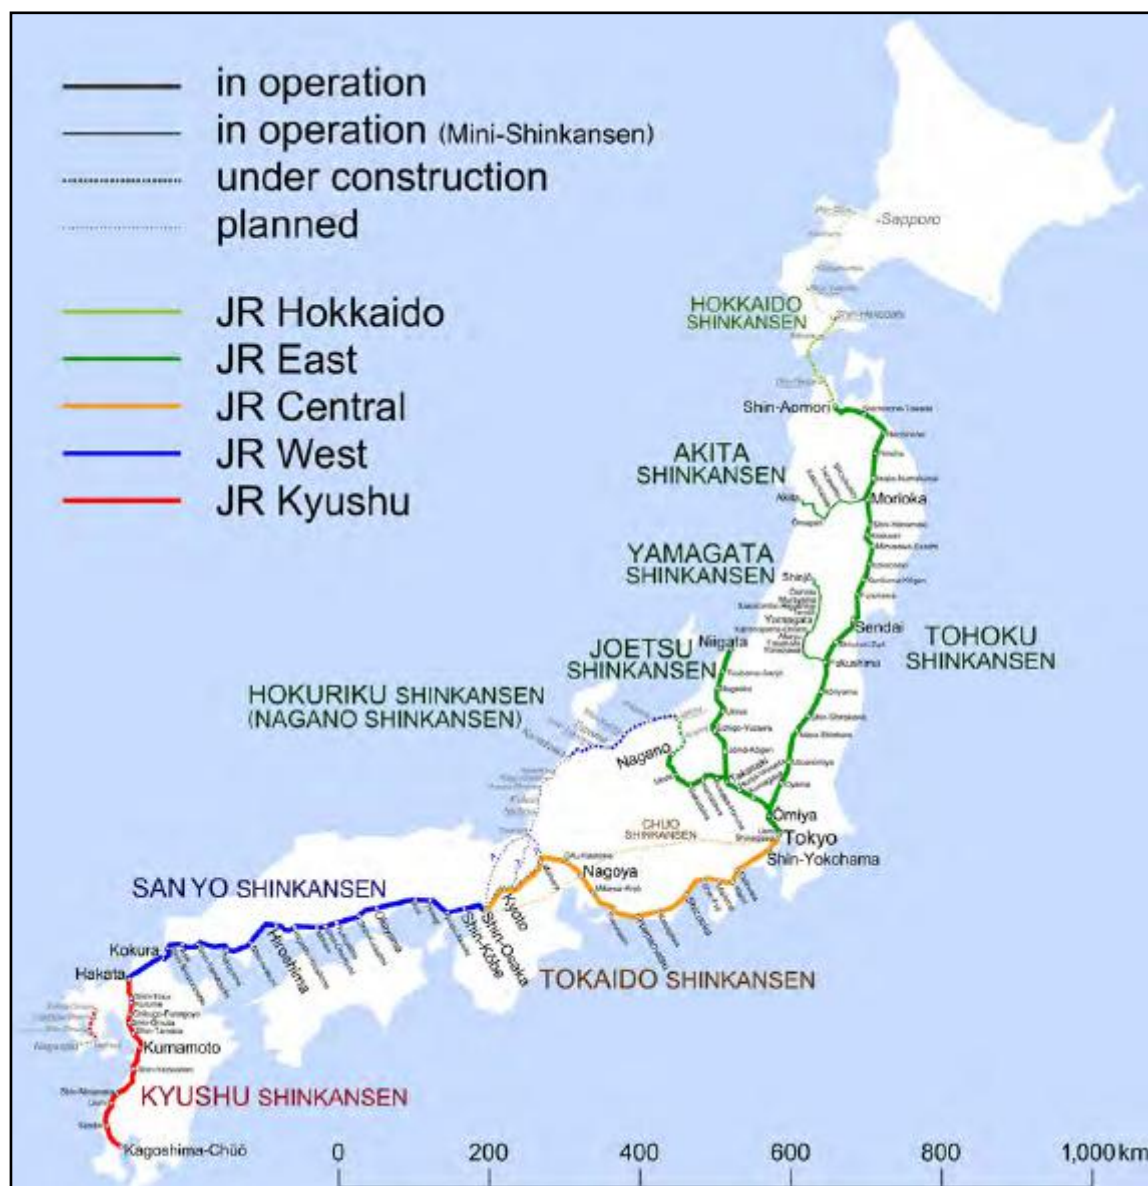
in operation
in operation (Mini-Shinkansen)
under construction
planned

JR Hokkaido
JR East
JR Central
JR West
JR Kyushu

Sapporo
HOKKAIDO SHINKANSEN
Shin-Hakodate
Shin-Aomori
AKITA SHINKANSEN
Akita
Morioka
YAMAGATA SHINKANSEN
Yamagata
Sendai
TOHOKU SHINKANSEN
JOETSU SHINKANSEN
Niigata
Fukushima
HOKURIKU SHINKANSEN (NAGANO SHINKANSEN)
Nagano
Omiya
Tokyo
Shin-Yokohama
CHUO SHINKANSEN
Nagoya
Kyoto
Shin-Osaka
Shin-Kobe
SANYO SHINKANSEN
Hiroshima
Okayama
Kokura
Hakata
TOKAIDO SHINKANSEN
Nagasaki
Kumamoto
KYUSHU SHINKANSEN
Kagoshima-Chūō

0
200
400
600
800
1,000 km